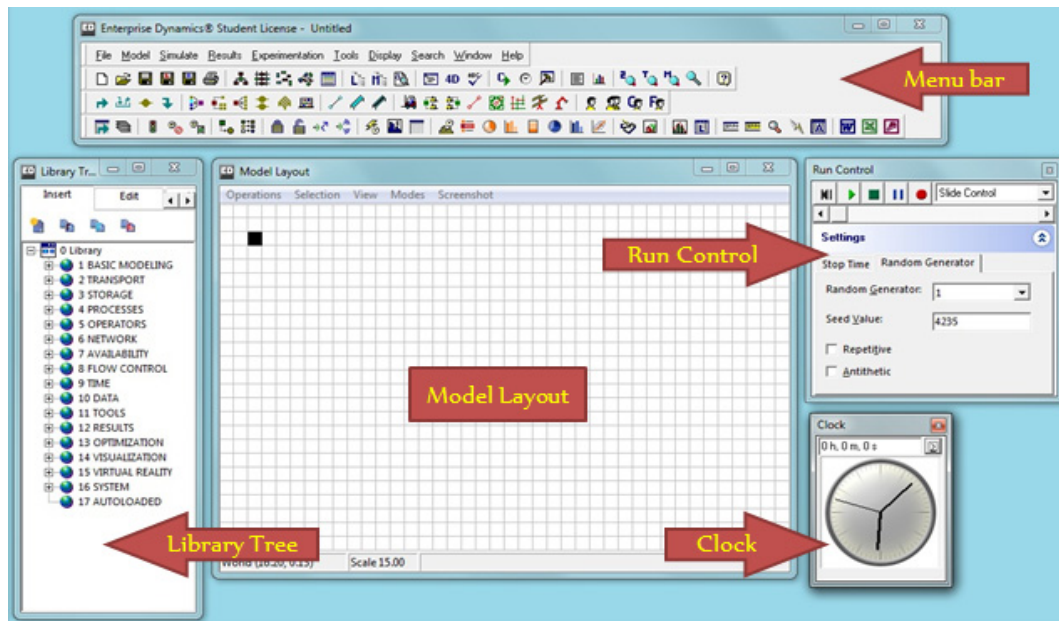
Enterprise Dynamics® Student License - Untitled

File Model Simulate Results Experimentation Tools Display Search Window Help

4D

Fo

Menu bar

Library Tr...

Insert Edit

0 Library
1 BASIC MODELING
2 TRANSPORT
3 STORAGE
4 PROCESSES
5 OPERATORS
6 NETWORK
7 AVAILABILITY
8 FLOW CONTROL
9 TIME
10 DATA
11 TOOLS
12 RESULTS
13 OPTIMIZATION
14 VISUALIZATION
15 VIRTUAL REALITY
16 SYSTEM
17 AUTOLOADED

Library Tree

Model Layout

Operations Selection View Modes Screenshot

Model Layout

World (10.20, 0.15) Scale 15.00

Run Control

Slide Control

Settings

Run Control

Stop Time Random Generator

Random Generator: 1

Seed Value: 4235

Repetitive

Antithetic

Clock

0 h, 0 m, 0 s

Clock